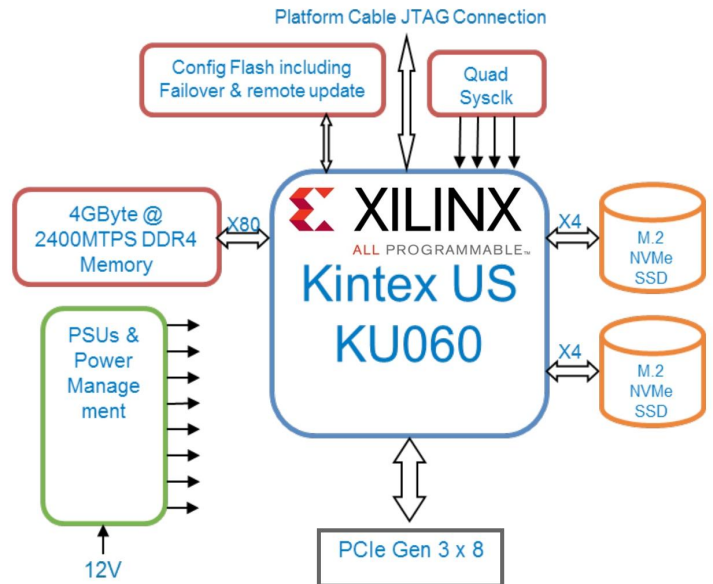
Platform Cable JTAG Connection

Config Flash including Failover & remote update

Quad Sysclk

4GByte @ 2400MTPS DDR4 Memory

X80

XILINX
ALL PROGRAMMABLE™

Kintex US
KU060

X4

M.2 NVMe SSD

X4

M.2 NVMe SSD

PSUs & Power Management

12V

PCIe Gen 3 x 8